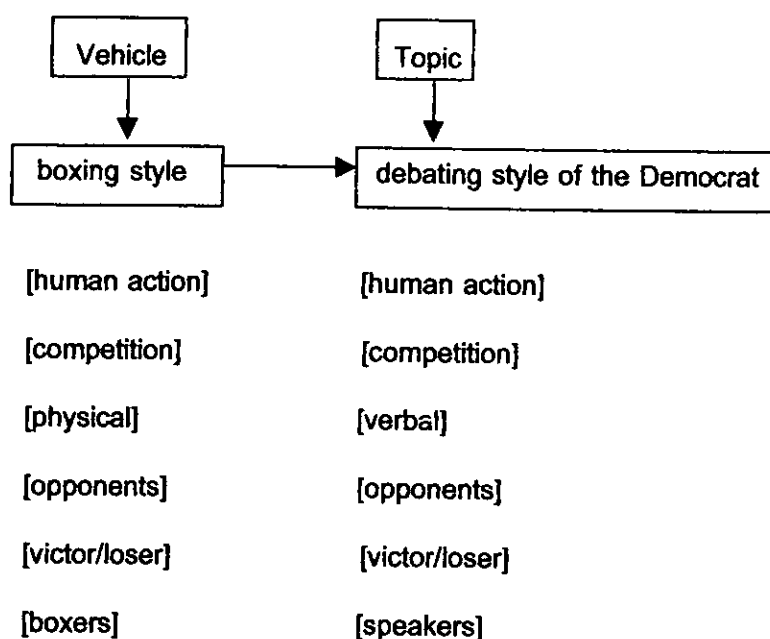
Vehicle

Topic

boxing style

debating style of the Democrat

[human action]
[human action]

[competition]
[competition]

[physical]
[verbal]

[opponents]
[opponents]

[victor/loser]
[victor/loser]

[boxers]
[speakers]